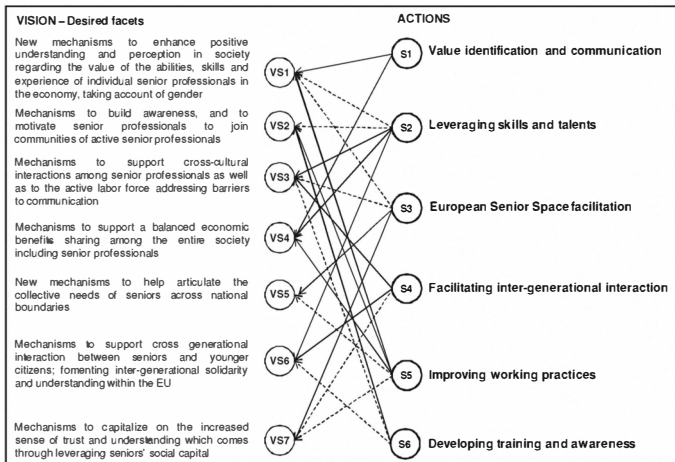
VISION – Desired facets

New mechanisms to enhance positive understanding and perception in society regarding the value of the abilities, skills and experience of individual senior professionals in the economy, taking account of gender

Mechanisms to build awareness, and to motivate senior professionals to join communities of active senior professionals

Mechanisms to support cross-cultural interactions among senior professionals as well as to the active labor force addressing barriers to communication

Mechanisms to support a balanced economic benefits sharing among the entire society including senior professionals

New mechanisms to help articulate the collective needs of seniors across national boundaries

Mechanisms to support cross generational interaction between seniors and younger citizens; fomenting inter-generational solidarity and understanding within the EU

Mechanisms to capitalize on the increased sense of trust and understanding which comes through leveraging seniors' social capital

VS1
VS2
VS3
VS4
VS5
VS6
VS7

ACTIONS

S1 Value identification and communication

S2 Leveraging skills and talents

S3 European Senior Space facilitation

S4 Facilitating inter-generational interaction

S5 Improving working practices

S6 Developing training and awareness